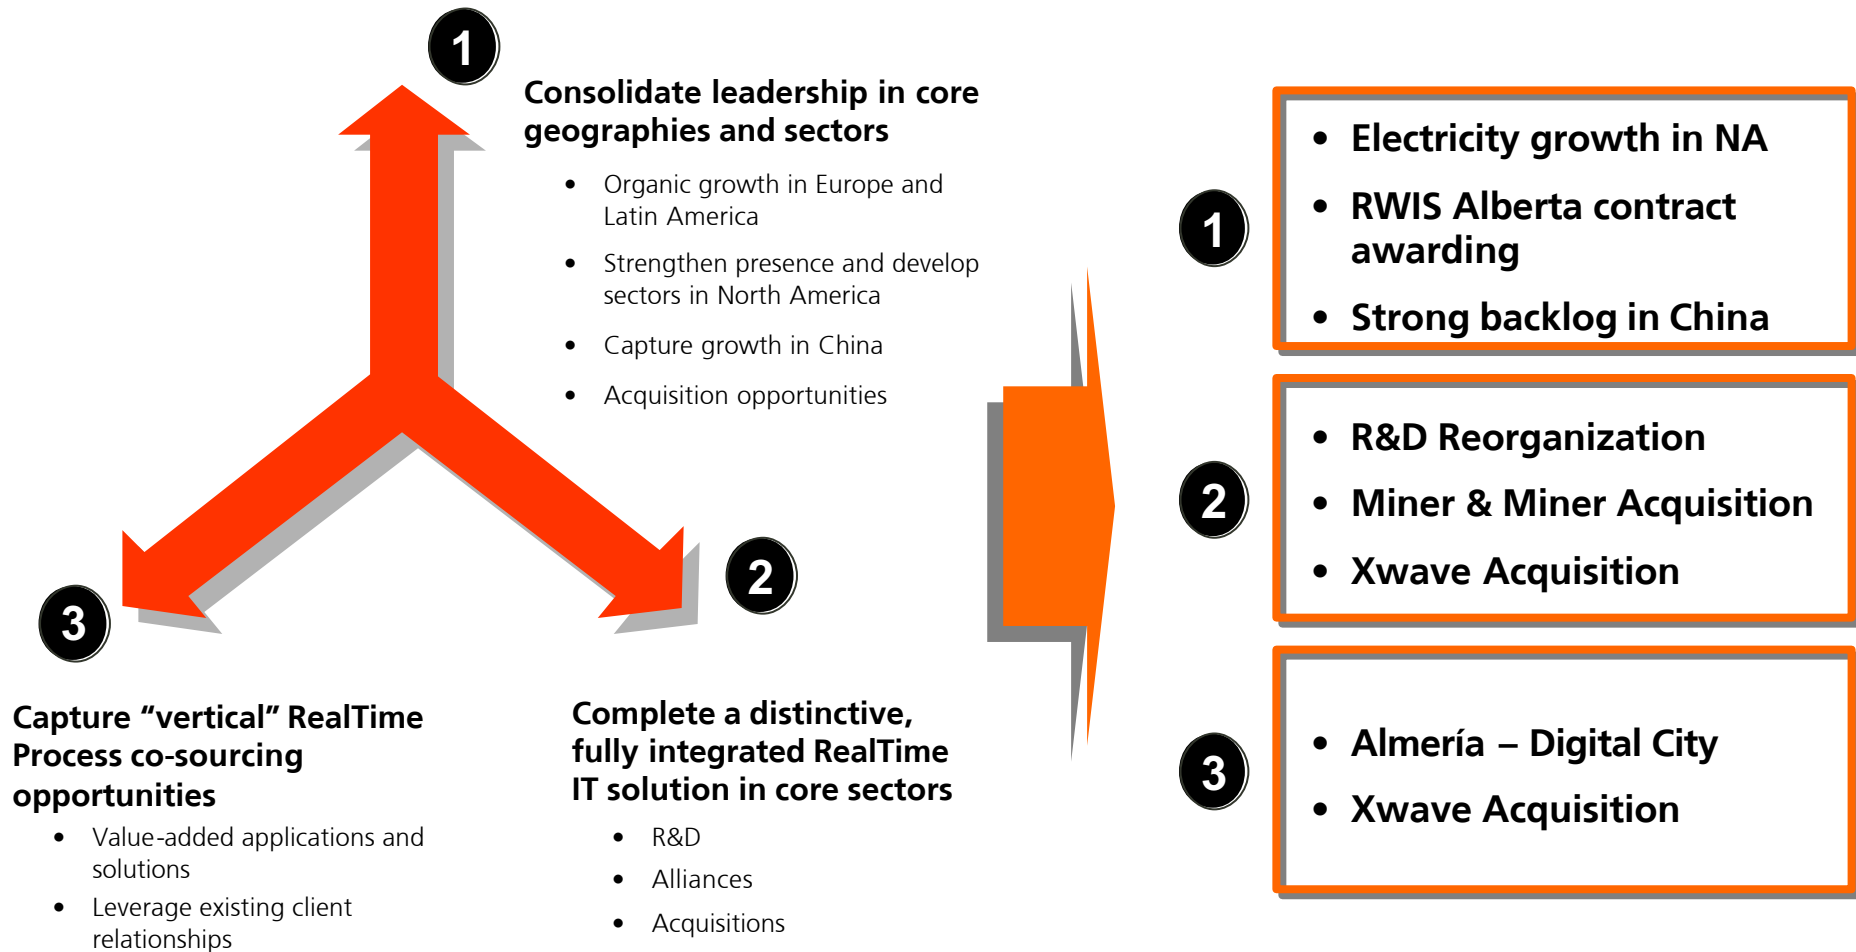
1

Consolidate leadership in core geographies and sectors

- Organic growth in Europe and Latin America
- Strengthen presence and develop sectors in North America
- Capture growth in China
- Acquisition opportunities

2

Complete a distinctive, fully integrated RealTime IT solution in core sectors

- R&D
- Alliances
- Acquisitions

3

Capture “vertical” RealTime Process co-sourcing opportunities

- Value-added applications and solutions
- Leverage existing client relationships

1

- Electricity growth in NA
- RWIS Alberta contract awarding
- Strong backlog in China

2

- R&D Reorganization
- Miner & Miner Acquisition
- Xwave Acquisition

3

- Almería – Digital City
- Xwave Acquisition